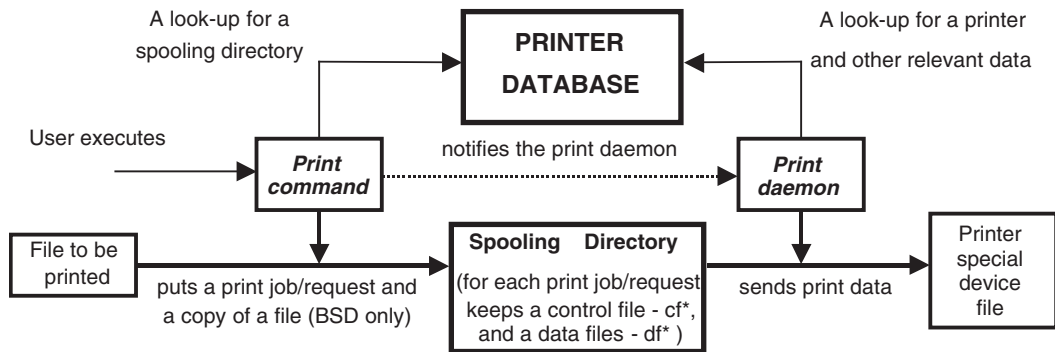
A look-up for a spooling directory

PRINTER DATABASE

A look-up for a printer and other relevant data

User executes

Print command

notifies the print daemon

Print daemon

File to be printed

puts a print job/request and a copy of a file (BSD only)

Spooling Directory

(for each print job/request keeps a control file - cf*, and a data files - df* )

sends print data

Printer special device file